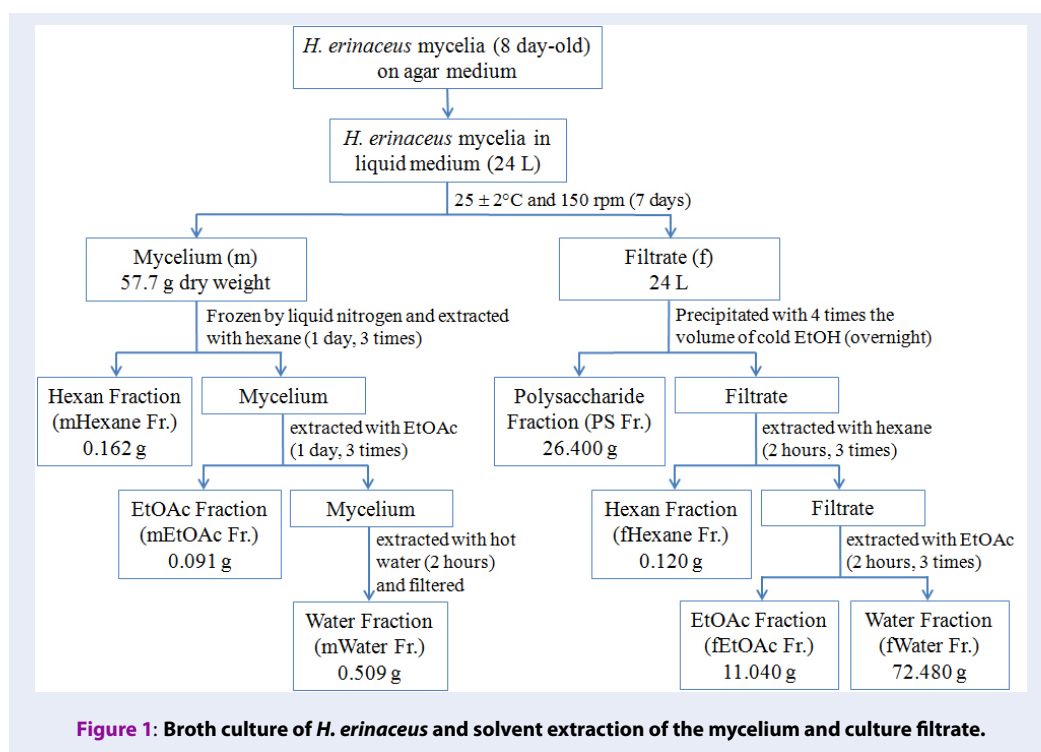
H. erinaceus mycelia (8 day-old) on agar medium

H. erinaceus mycelia in liquid medium (24 L)

$25 \pm 2°C$ and 150 rpm (7 days)

Mycelium (m)
57.7 g dry weight

Filtrate (f)
24 L

Frozen by liquid nitrogen and extracted with hexane (1 day, 3 times)

Precipitated with 4 times the volume of cold EtOH (overnight)

Hexan Fraction
(mHexane Fr.)
0.162 g

Mycelium

extracted with EtOAc (1 day, 3 times)

Polysaccharide Fraction (PS Fr.)
26.400 g

Filtrate

extracted with hexane (2 hours, 3 times)

EtOAc Fraction
(mEtOAc Fr.)
0.091 g

Mycelium

extracted with hot water (2 hours) and filtered

Hexan Fraction
(fHexane Fr.)
0.120 g

Filtrate

extracted with EtOAc (2 hours, 3 times)

Water Fraction
(mWater Fr.)
0.509 g

EtOAc Fraction
(fEtOAc Fr.)
11.040 g

Water Fraction
(fWater Fr.)
72.480 g

Figure 1: Broth culture of H. erinaceus and solvent extraction of the mycelium and culture filtrate.